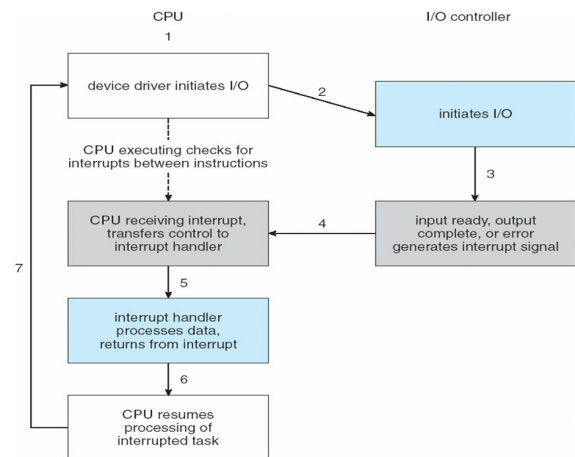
CPU

I/O controller

1

device driver initiates I/O

2

initiates I/O

CPU executing checks for interrupts between instructions

3

CPU receiving interrupt, transfers control to interrupt handler

4

input ready, output complete, or error generates interrupt signal

7

5

interrupt handler processes data, returns from interrupt

6

CPU resumes processing of interrupted task